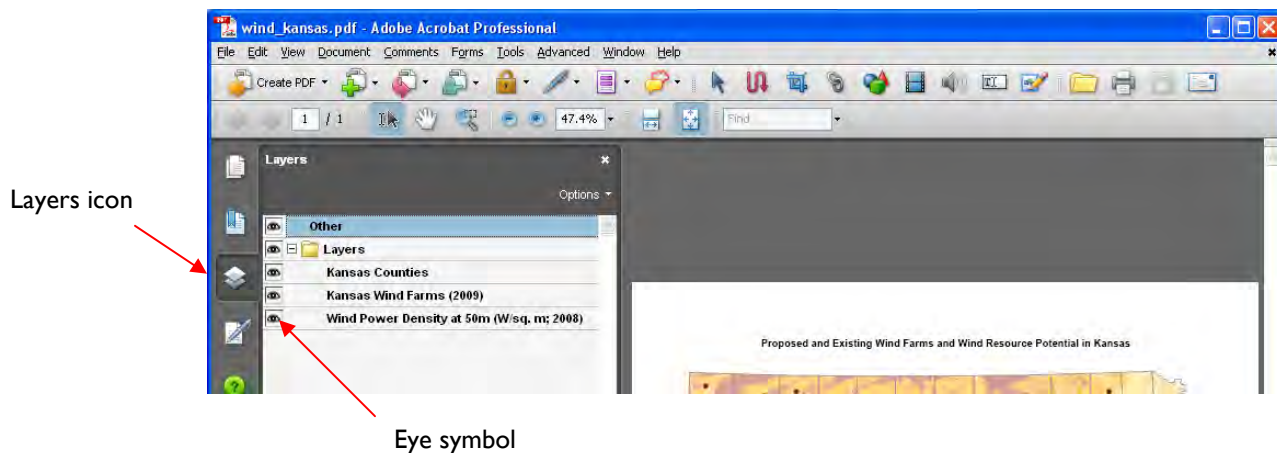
wind_kansas.pdf - Adobe Acrobat Professional

File Edit View Document Comments Forms Tools Advanced Window Help

Create PDF

1 / 1 47.4% Find

Layers icon

Layers

Options

Other

Layers

Kansas Counties

Kansas Wind Farms (2009)

Wind Power Density at 50m (W/sq. m; 2008)

Proposed and Existing Wind Farms and Wind Resource Potential in Kansas

Eye symbol